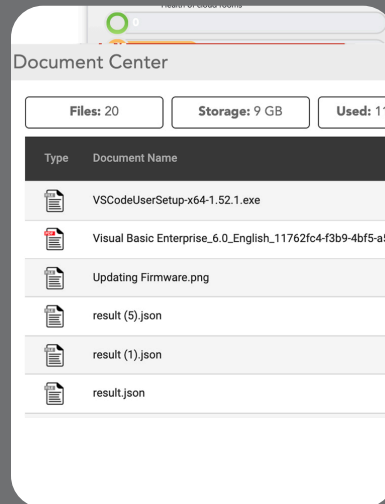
Health of cloud rooms

0

Document Center

Files: 20

Storage: 9 GB

Used: 1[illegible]

| Type | Document Name |
|---|---|
| | VSCodeUserSetup-x64-1.52.1.exe |
| | Visual Basic Enterprise_6.0_English_11762fc4-f3b9-4bf5-a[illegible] |
| | Updating Firmware.png |
| | result (5).json |
| | result (1).json |
| | result.json |